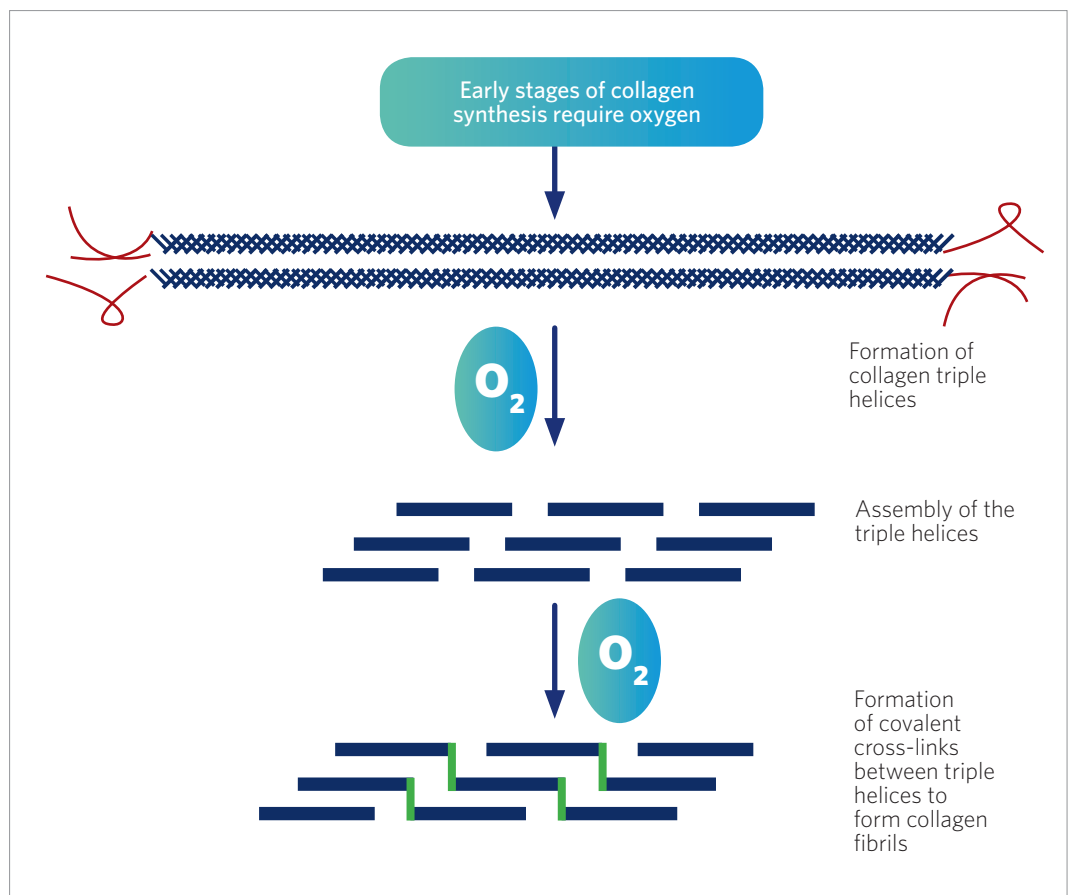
Early stages of collagen synthesis require oxygen

Formation of collagen triple helices

$O_2$

Assembly of the triple helices

$O_2$

Formation of covalent cross-links between triple helices to form collagen fibrils